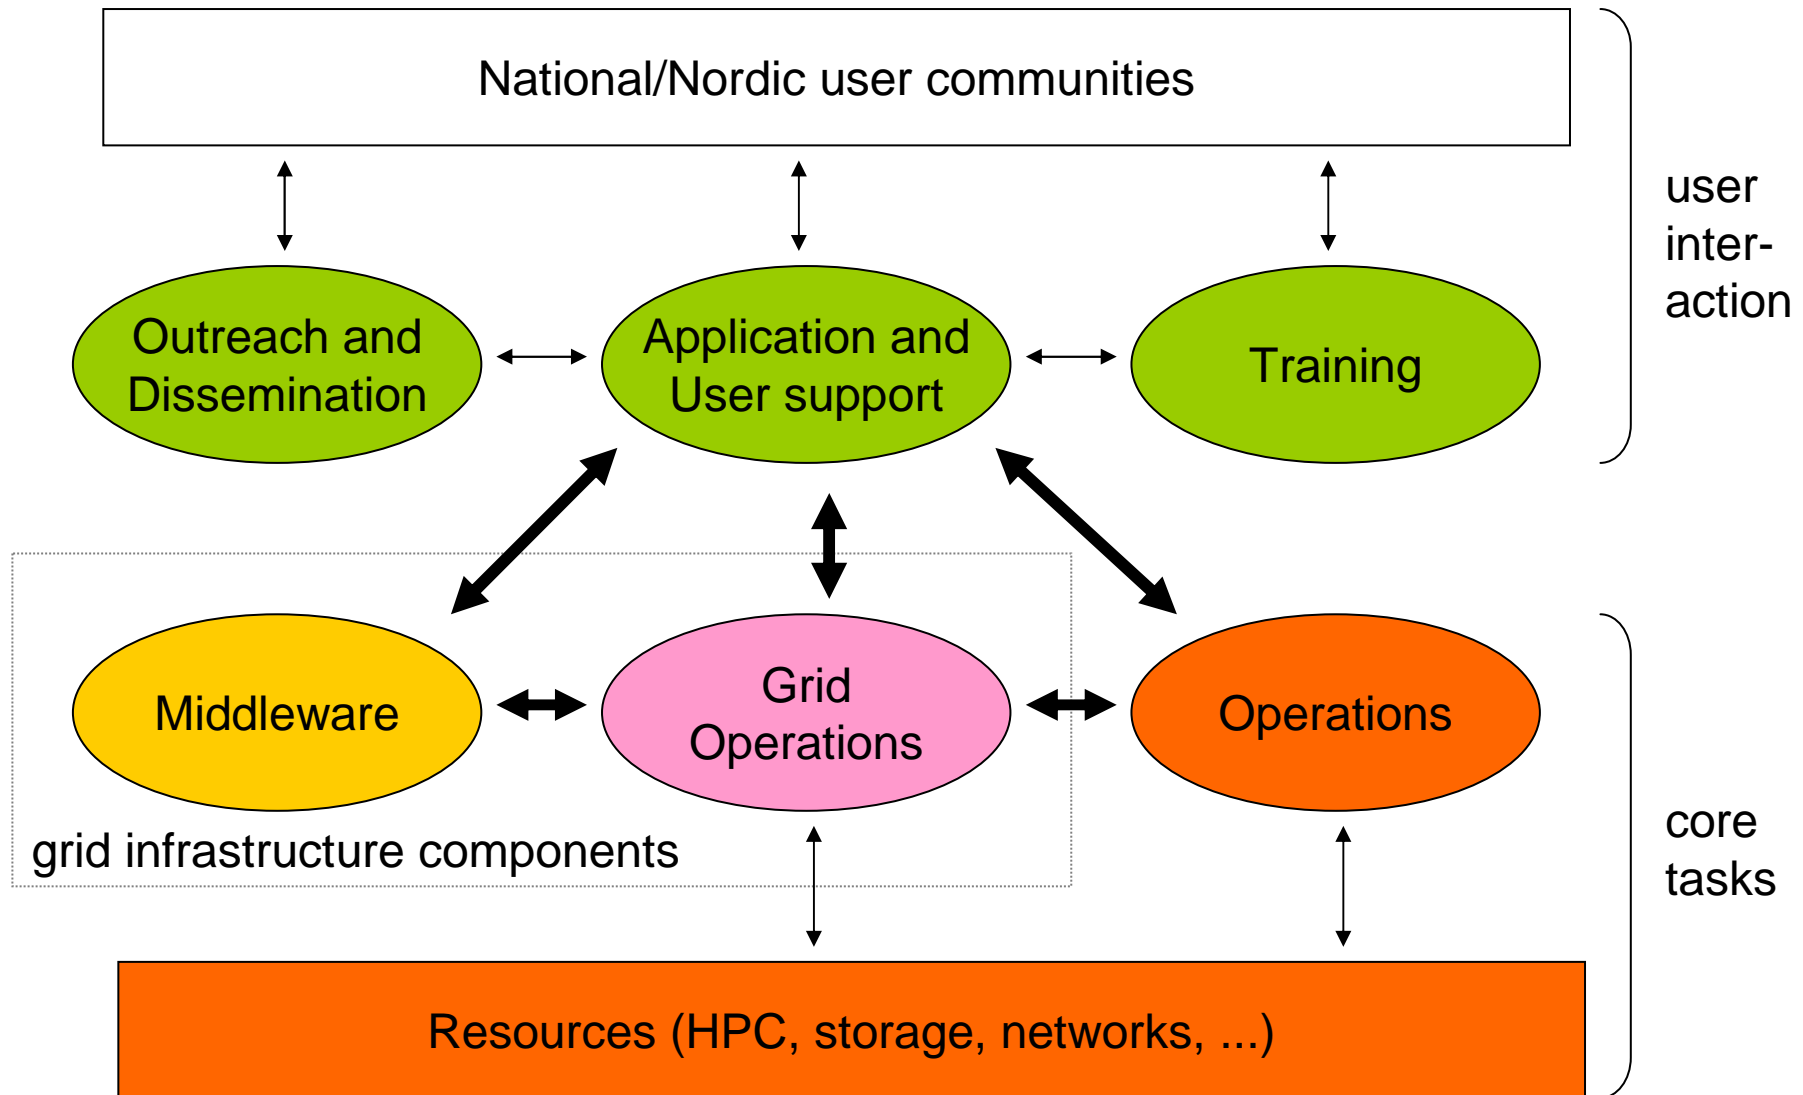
National/Nordic user communities

user interaction

Outreach and Dissemination

Application and User support

Training

Middleware

Grid Operations

Operations

grid infrastructure components

core tasks

Resources (HPC, storage, networks, ...)